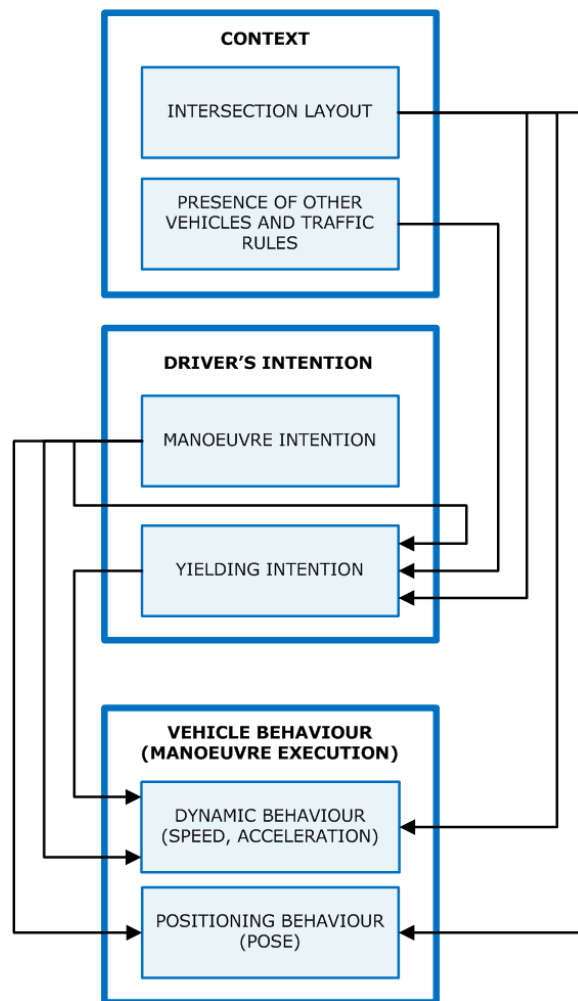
CONTEXT

INTERSECTION LAYOUT

PRESENCE OF OTHER VEHICLES AND TRAFFIC RULES

DRIVER'S INTENTION

MANOEUVRE INTENTION

YIELDING INTENTION

VEHICLE BEHAVIOUR (MANOEUVRE EXECUTION)

DYNAMIC BEHAVIOUR (SPEED, ACCELERATION)

POSITIONING BEHAVIOUR (POSE)